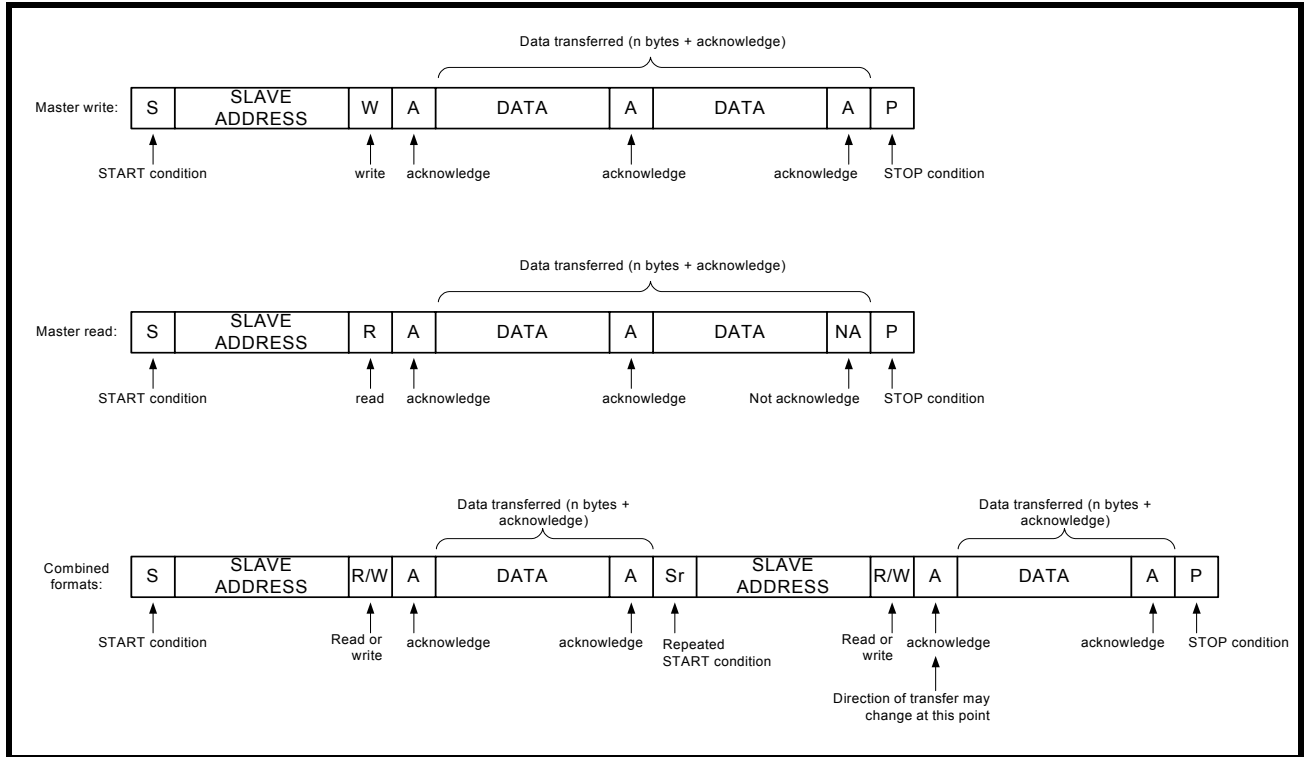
Data transferred (n bytes + acknowledge)

Master write:

| S | SLAVE ADDRESS | W | A | DATA | A | DATA | A | P |
|---|---|---|---|---|---|---|---|---|

START condition
write
acknowledge
acknowledge
acknowledge
STOP condition

Data transferred (n bytes + acknowledge)

Master read:

| S | SLAVE ADDRESS | R | A | DATA | A | DATA | NA | P |
|---|---|---|---|---|---|---|---|---|

START condition
read
acknowledge
acknowledge
Not acknowledge
STOP condition

Data transferred (n bytes + acknowledge)

Data transferred (n bytes + acknowledge)

Combined formats:

| S | SLAVE ADDRESS | R/W | A | DATA | A | Sr | SLAVE ADDRESS | R/W | A | DATA | A | P |
|---|---|---|---|---|---|---|---|---|---|---|---|---|

START condition
Read or write
acknowledge
acknowledge
Repeated START condition
Read or write
acknowledge
acknowledge
STOP condition

Direction of transfer may change at this point